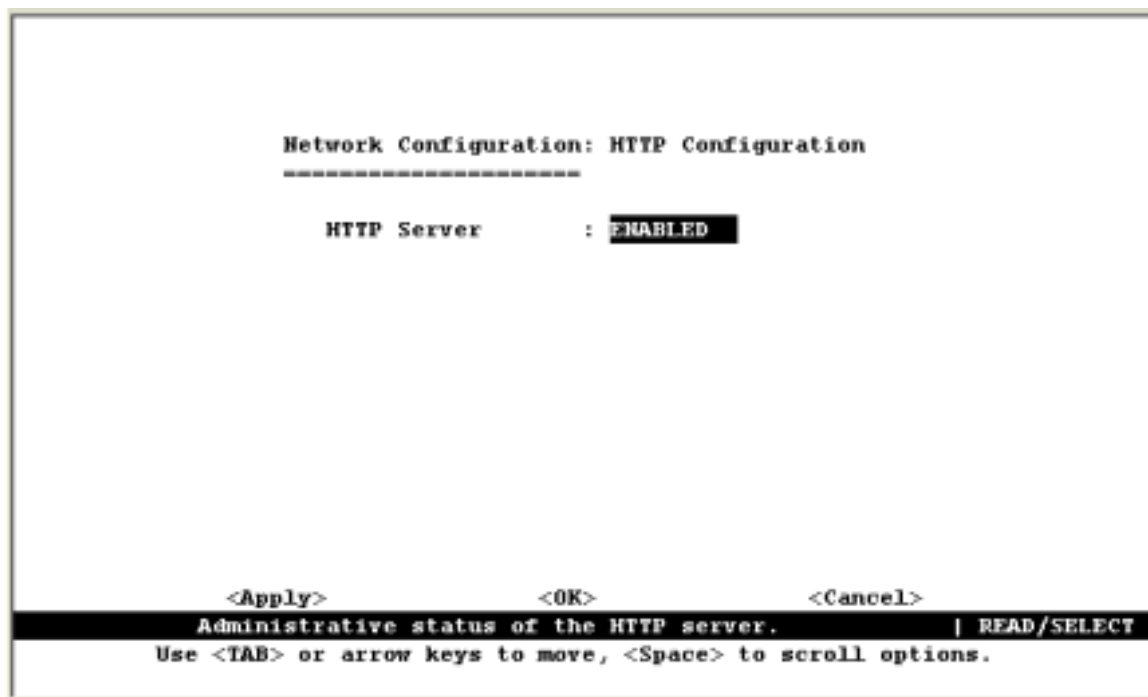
Network Configuration: HTTP Configuration
---------------------

HTTP Server : ENABLED

<Apply> <OK> <Cancel>

Administrative status of the HTTP server. | READ/SELECT

Use <TAB> or arrow keys to move, <Space> to scroll options.